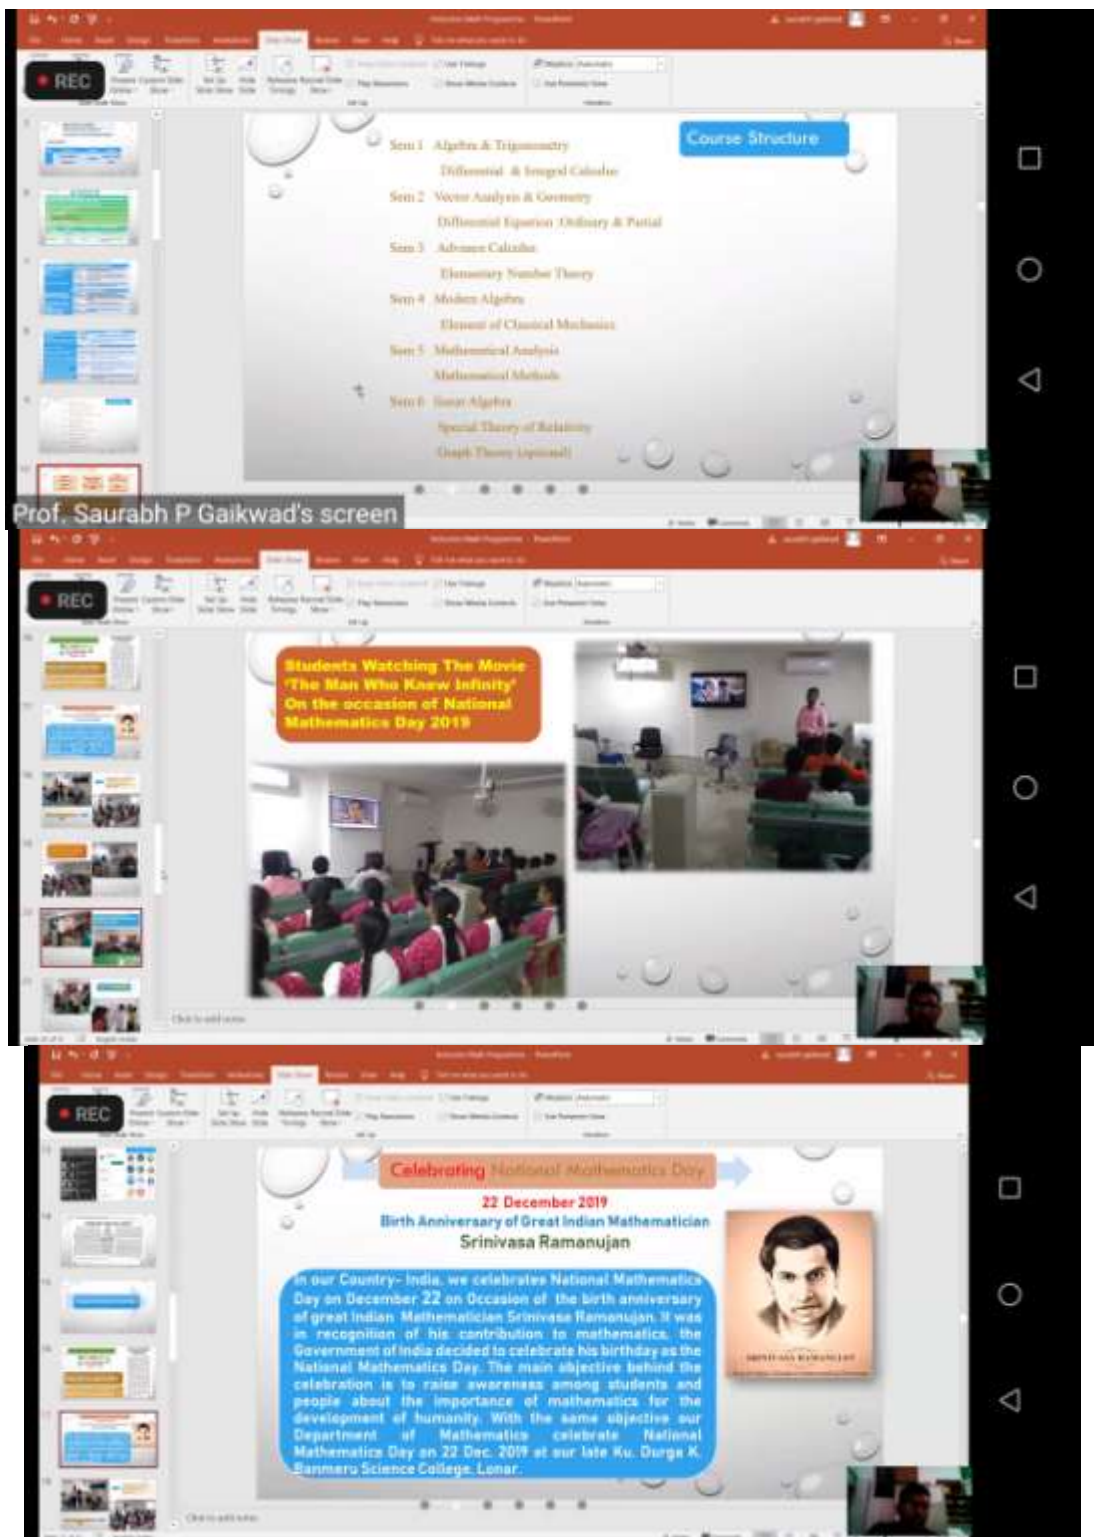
REC

Course Structure

Sem 1 Algebra & Trigonometry
Differential & Integral Calculus
Sem 2 Vector Analysis & Geometry
Differential Equation Ordinary & Partial
Sem 3 Advance Calculus
Elementary Number Theory
Sem 4 Modern Algebra
Element of Classical Mechanics
Sem 5 Mathematical Analysis
Mathematical Methods
Sem 6 Linear Algebra
Special Theory of Relativity
Graph Theory (optional)

Prof. Saurabh P Gaikwad's screen

REC

Students Watching The Movie 'The Man Who Knew Infinity' On the occasion of National Mathematics Day 2019

Click to add notes

REC

Celebrating National Mathematics Day

22 December 2019
Birth Anniversary of Great Indian Mathematician
Srinivasa Ramanujan

In our Country- India, we celebrates National Mathematics Day on December 22 on Occasion of the birth anniversary of great Indian Mathematician Srinivasa Ramanujan. It was in recognition of his contribution to mathematics, the Government of India decided to celebrate his birthday as the National Mathematics Day. The main objective behind the celebration is to raise awareness among students and people about the importance of mathematics for the development of humanity. With the same objective our Department of Mathematics celebrate National Mathematics Day on 22 Dec. 2019 at our late Ku. Durga K. Banmeru Science College, Lonar.

SRINIVASA RAMANUJAN

Click to add notes